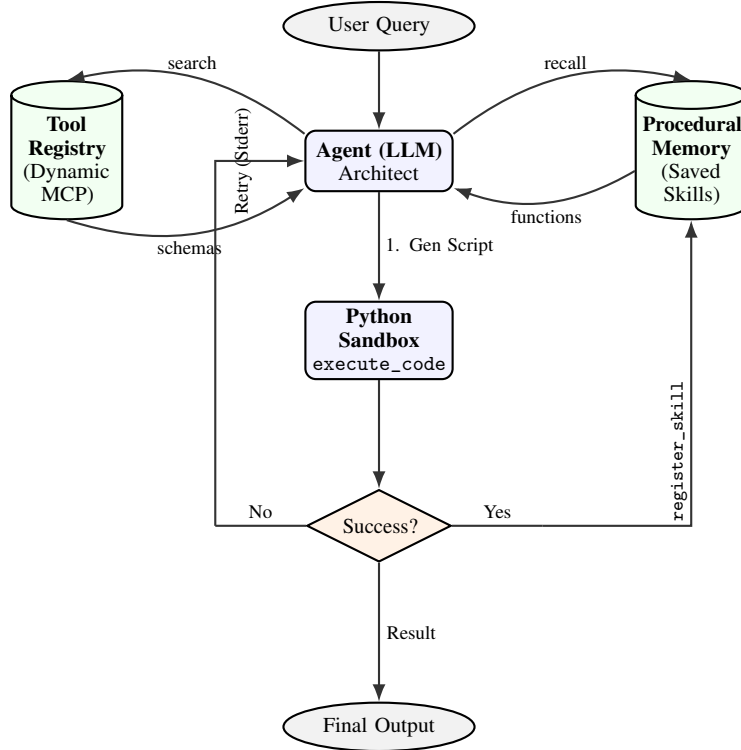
User Query

search

recall

Tool Registry (Dynamic MCP)

Agent (LLM) Architect

Procedural Memory (Saved Skills)

Retry (Stderr)

functions

schemas

1. Gen Script

Python Sandbox
execute_code

register_skill

No

Success?

Yes

Result

Final Output